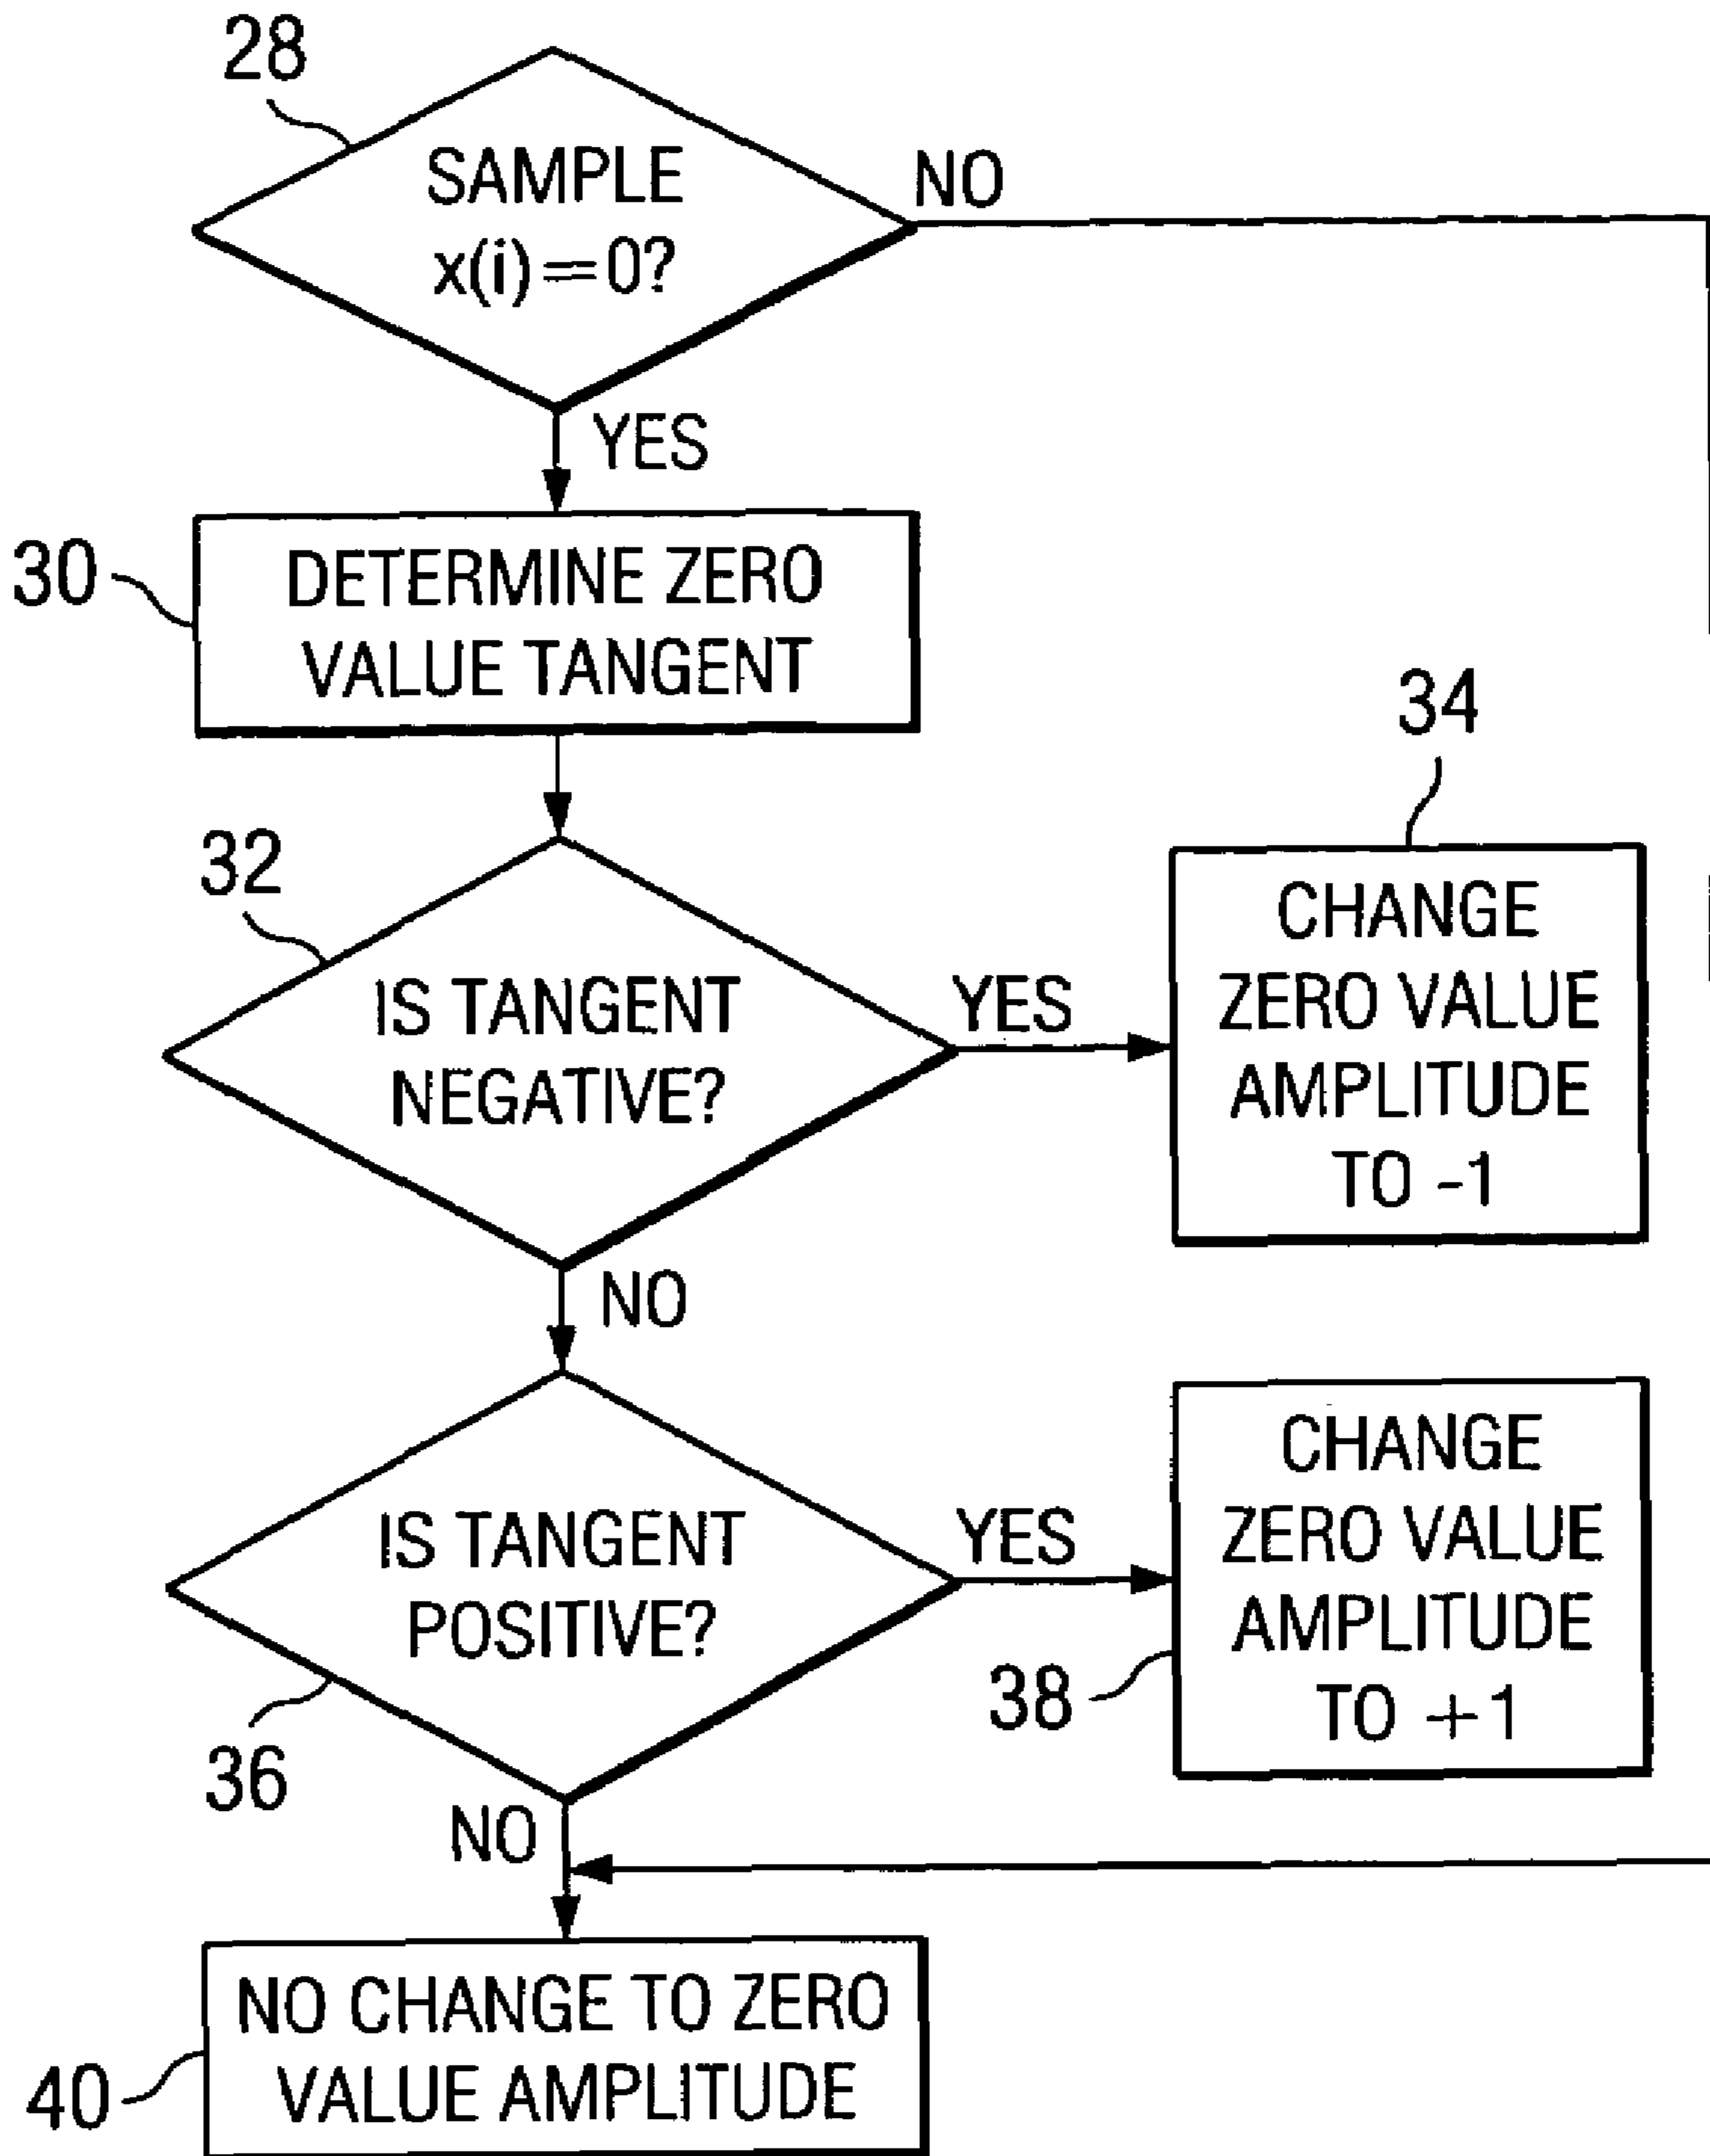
28

SAMPLE $x(i)=0$?

NO

YES

30

DETERMINE ZERO VALUE TANGENT

34

32

IS TANGENT NEGATIVE?

YES

CHANGE ZERO VALUE AMPLITUDE TO -1

NO

IS TANGENT POSITIVE?

YES

CHANGE ZERO VALUE AMPLITUDE TO +1

38

36

NO

NO CHANGE TO ZERO VALUE AMPLITUDE

40